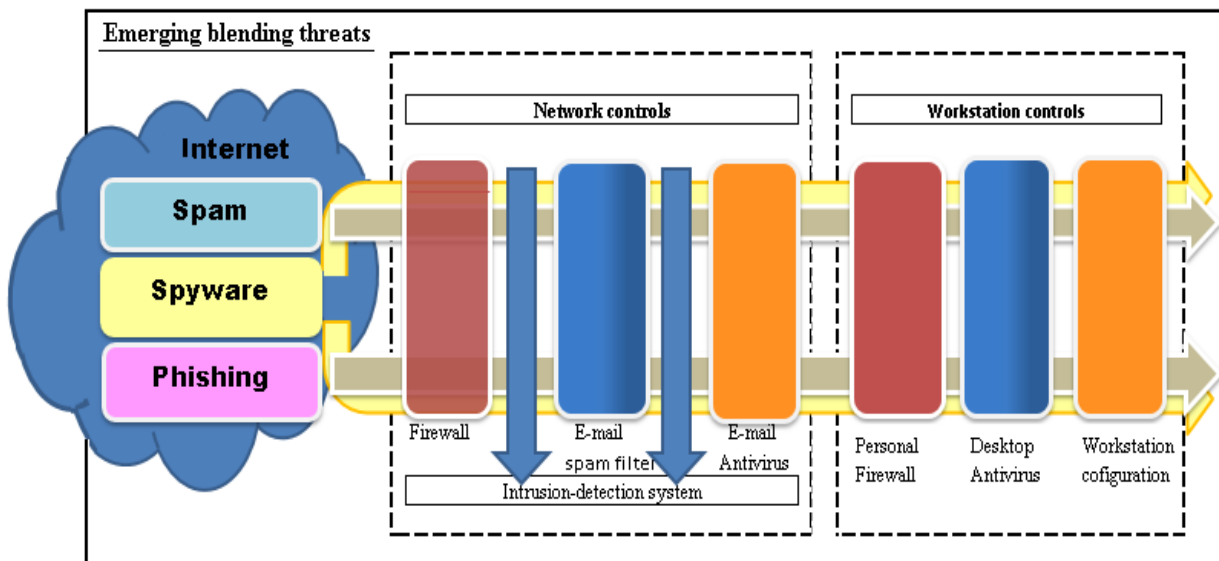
Emerging blending threats

Internet

Spam

Spyware

Phishing

Network controls

Firewall

E-mail spam filter

E-mail Antivirus

Intrusion-detection system

Workstation controls

Personal Firewall

Desktop Antivirus

Workstation cofiguration